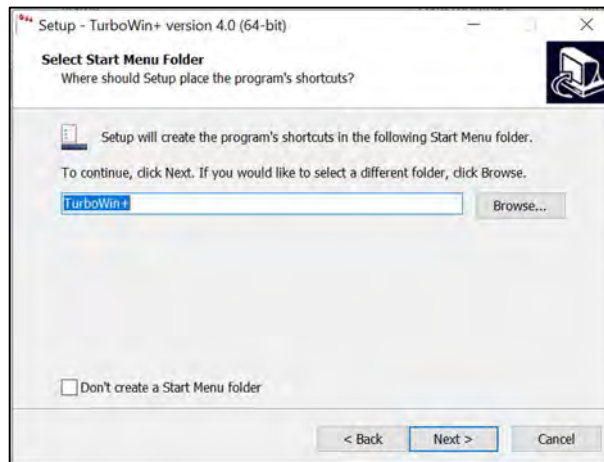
Setup - TurboWin+ version 4.0 (64-bit)

Select Start Menu Folder
Where should Setup place the program's shortcuts?

Setup will create the program's shortcuts in the following Start Menu folder.

To continue, click Next. If you would like to select a different folder, click Browse.

TurboWin+

Browse...

Don't create a Start Menu folder

< Back

Next >

Cancel